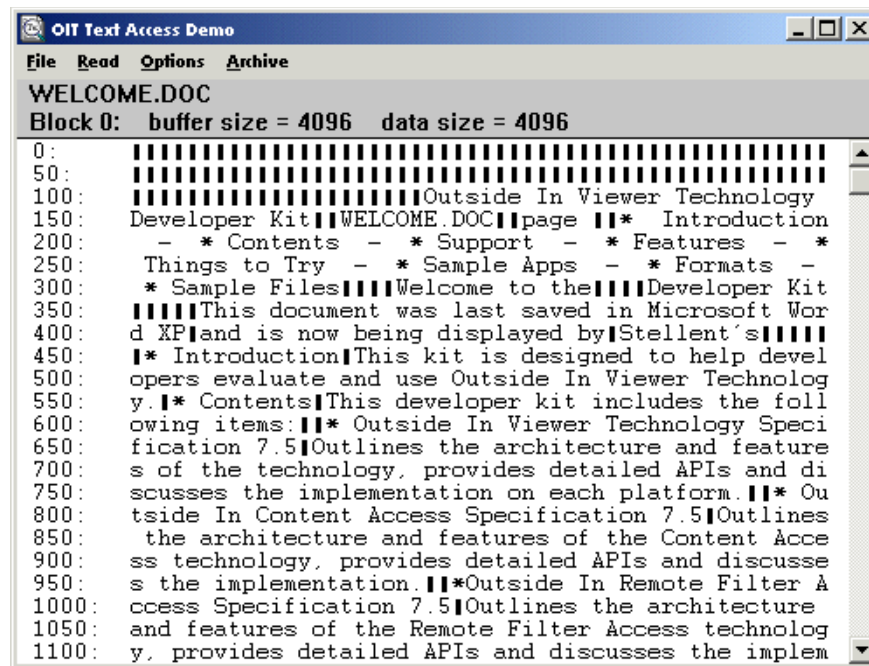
OIT Text Access Demo

File Read Options Archive

WELCOME.DOC

Block 0: buffer size = 4096 data size = 4096

0: ▌▌▌▌▌▌▌▌▌▌▌▌▌▌▌▌▌▌▌▌▌▌▌▌▌▌▌▌▌▌▌▌▌▌▌▌▌▌▌▌▌▌▌▌▌▌▌▌▌▌
50: ▌▌▌▌▌▌▌▌▌▌▌▌▌▌▌▌▌▌▌▌▌▌▌▌▌▌▌▌▌▌▌▌▌▌▌▌▌▌▌▌▌▌▌▌▌▌▌▌▌▌
100: ▌▌▌▌▌▌▌▌▌▌▌▌▌▌▌▌▌▌▌▌▌▌Outside In Viewer Technology
150: Developer Kit▌▌WELCOME.DOC▌▌page ▌▌* Introduction
200: – * Contents – * Support – * Features – *
250: Things to Try – * Sample Apps – * Formats –
300: * Sample Files▌▌▌▌Welcome to the▌▌▌▌Developer Kit
350: ▌▌▌▌▌This document was last saved in Microsoft Wor
400: d XP▌and is now being displayed by▌Stellent's▌▌▌▌▌
450: ▌* Introduction▌This kit is designed to help devel
500: opers evaluate and use Outside In Viewer Technolog
550: y.▌* Contents▌This developer kit includes the foll
600: owing items:▌▌* Outside In Viewer Technology Speci
650: fication 7.5▌Outlines the architecture and feature
700: s of the technology, provides detailed APIs and di
750: scusses the implementation on each platform.▌▌* Ou
800: tside In Content Access Specification 7.5▌Outlines
850: the architecture and features of the Content Acce
900: ss technology, provides detailed APIs and discusse
950: s the implementation.▌▌*Outside In Remote Filter A
1000: ccess Specification 7.5▌Outlines the architecture
1050: and features of the Remote Filter Access technolog
1100: y, provides detailed APIs and discusses the implem